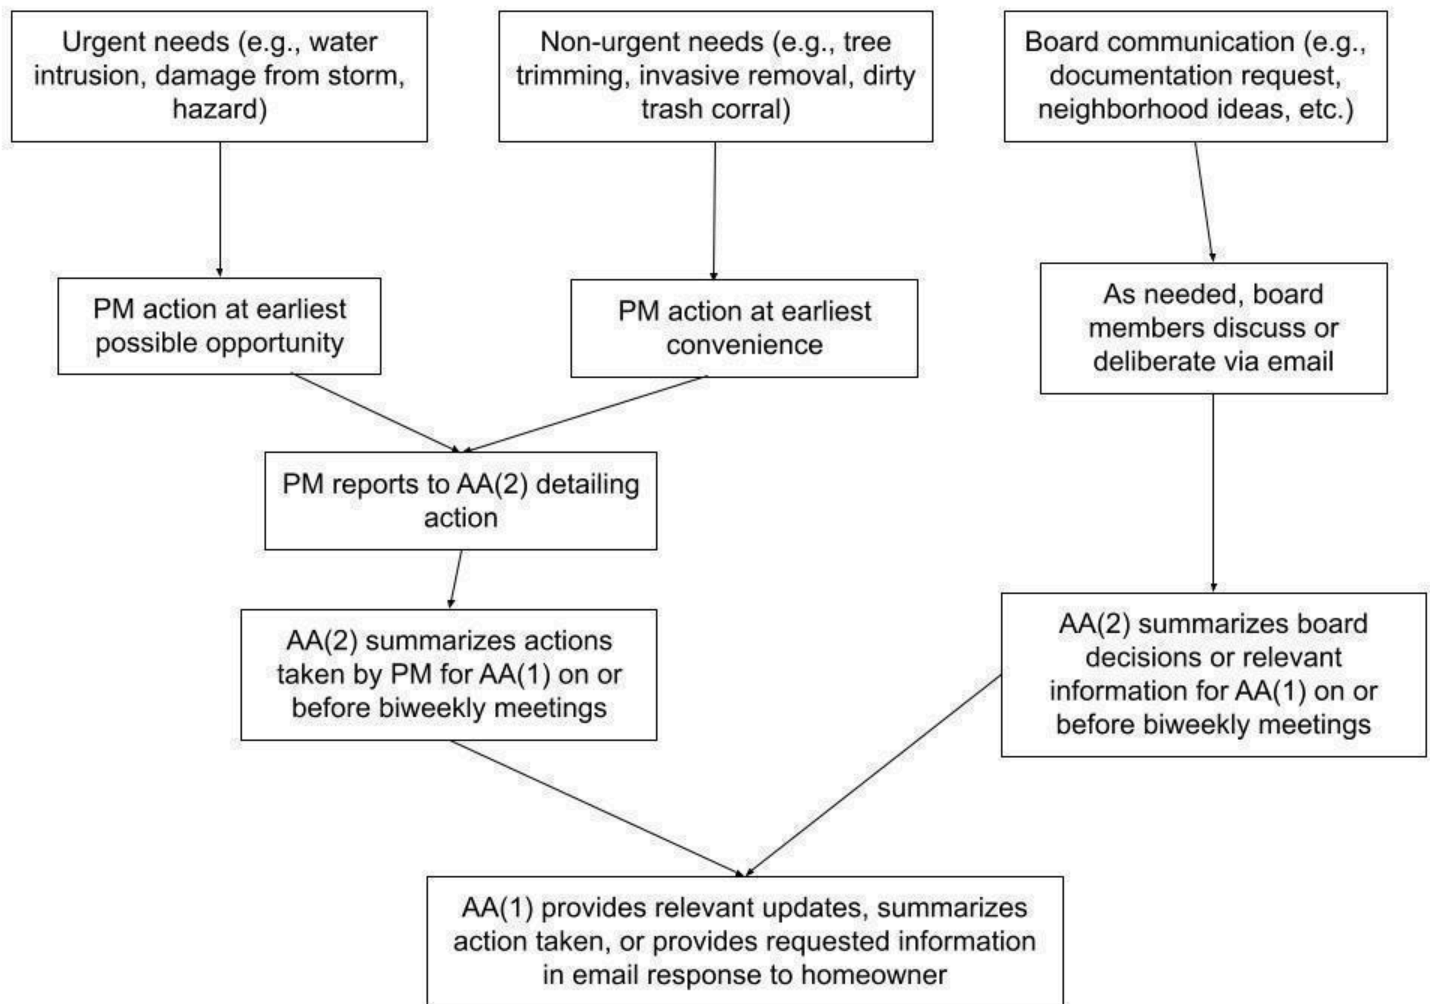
Urgent needs (e.g., water intrusion, damage from storm, hazard)

Non-urgent needs (e.g., tree trimming, invasive removal, dirty trash corral)

Board communication (e.g., documentation request, neighborhood ideas, etc.)

PM action at earliest possible opportunity

PM action at earliest convenience

As needed, board members discuss or deliberate via email

PM reports to AA(2) detailing action

AA(2) summarizes actions taken by PM for AA(1) on or before biweekly meetings

AA(2) summarizes board decisions or relevant information for AA(1) on or before biweekly meetings

AA(1) provides relevant updates, summarizes action taken, or provides requested information in email response to homeowner